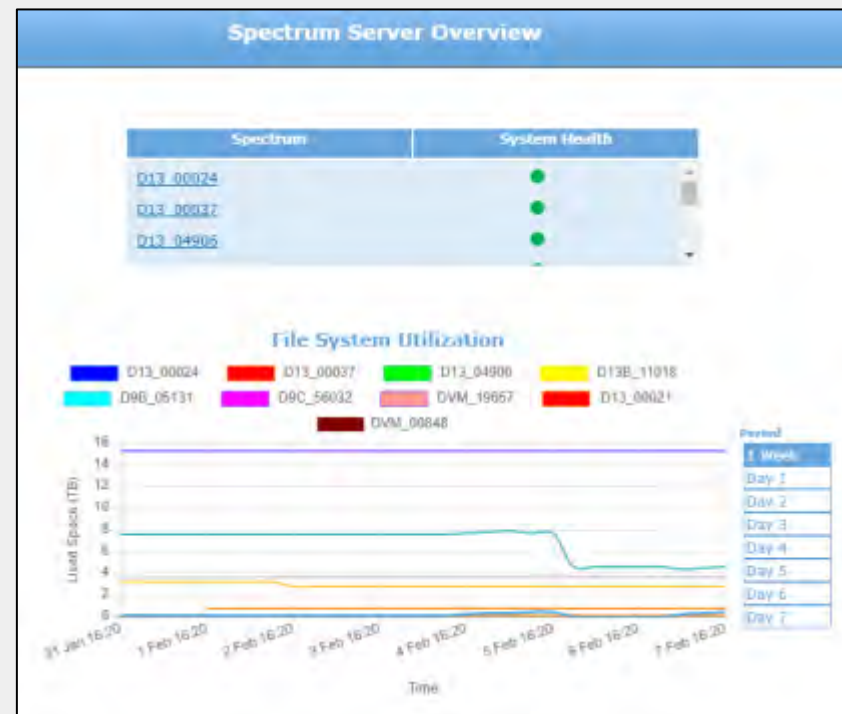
Spectrum Server Overview

| Spectrum | System Health |
|---|---|
| D13_00024 | |
| D13_00037 | |
| D13_04906 | |

File System Utilization

D13_00024 D13_00037 D13_04906 D13E_11018 D9B_05131 D9C_56032 DVM_19657 D13_00021 DVM_00848

Used Space (TB)

16 14 12 10 8 6 4 2 0

31 Jan 16:20 1 Feb 16:20 2 Feb 16:20 3 Feb 16:20 4 Feb 16:20 5 Feb 16:20 6 Feb 16:20 7 Feb 16:20

Time

Period
1 Week
Day 1
Day 2
Day 3
Day 4
Day 5
Day 6
Day 7